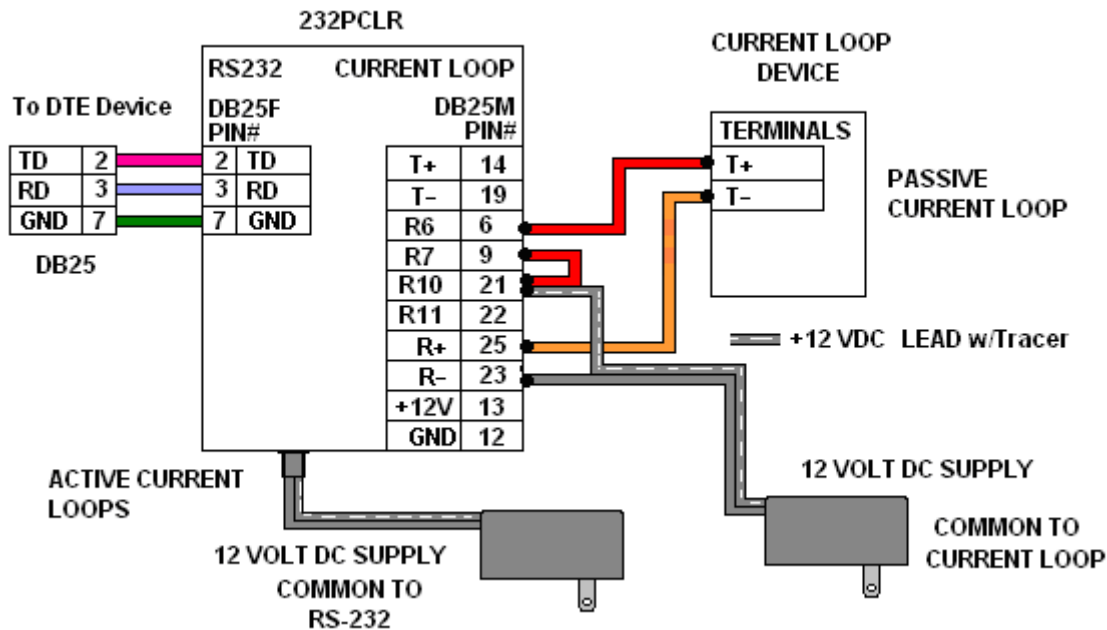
232PCLR

RS232 CURRENT LOOP

To DTE Device

DB25F PIN#

DB25M PIN#

| TD | 2 |
|---|---|
| RD | 3 |
| GND | 7 |

DB25

| 2 | TD |
|---|---|
| 3 | RD |
| 7 | GND |

| T+ | 14 |
|---|---|
| T– | 19 |
| R6 | 6 |
| R7 | 9 |
| R10 | 21 |
| R11 | 22 |
| R+ | 25 |
| R– | 23 |
| +12V | 13 |
| GND | 12 |

CURRENT LOOP DEVICE

TERMINALS
T+
T–

PASSIVE CURRENT LOOP

+12 VDC LEAD w/Tracer

ACTIVE CURRENT LOOPS

12 VOLT DC SUPPLY COMMON TO RS-232

12 VOLT DC SUPPLY

COMMON TO CURRENT LOOP